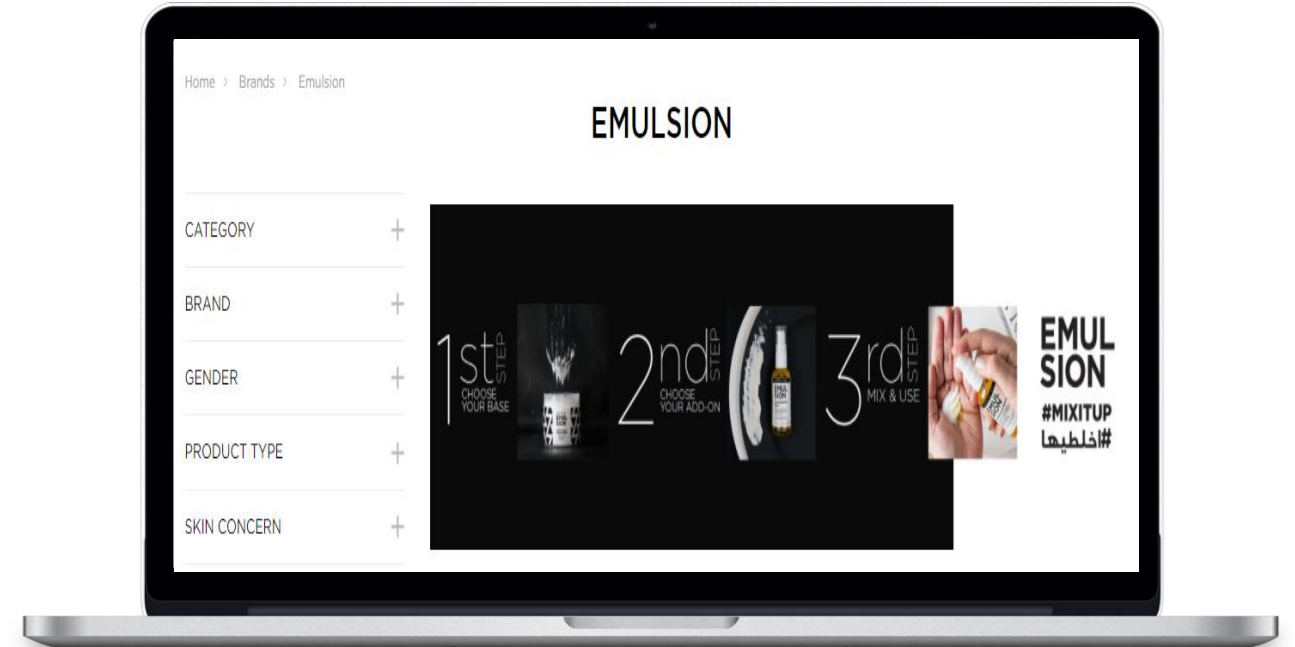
Home › Brands › Emulsion

EMULSION

CATEGORY +

BRAND +

GENDER +

PRODUCT TYPE +

SKIN CONCERN +

1st STEP CHOOSE YOUR BASE

EMUL SION

2nd STEP CHOOSE YOUR ADD-ON

EMUL SION

3rd STEP MIX & USE

EMUL SION

#MIXITUP

#اخلطيها